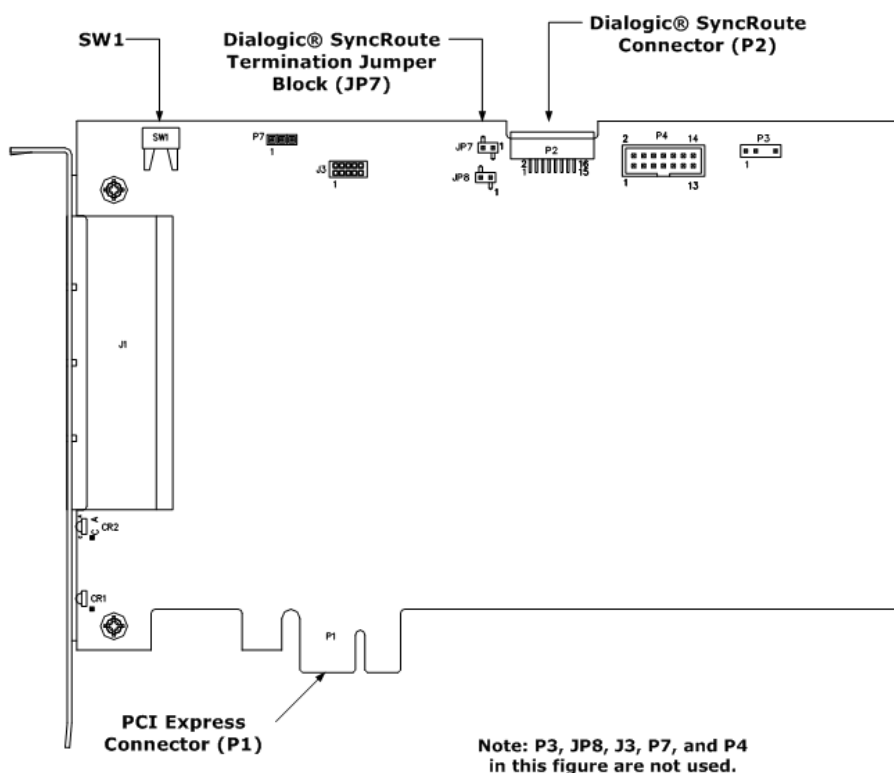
SW1

Dialogic® SyncRoute Termination Jumper Block (JP7)

Dialogic® SyncRoute Connector (P2)

SW1

P7
1

J3
1

JP7
1

JP8
1

P2
2 16
1 15

2 P4 14
1 13

P3
1

J1

CR2

CR1

P1

PCI Express Connector (P1)

Note: P3, JP8, J3, P7, and P4 in this figure are not used.